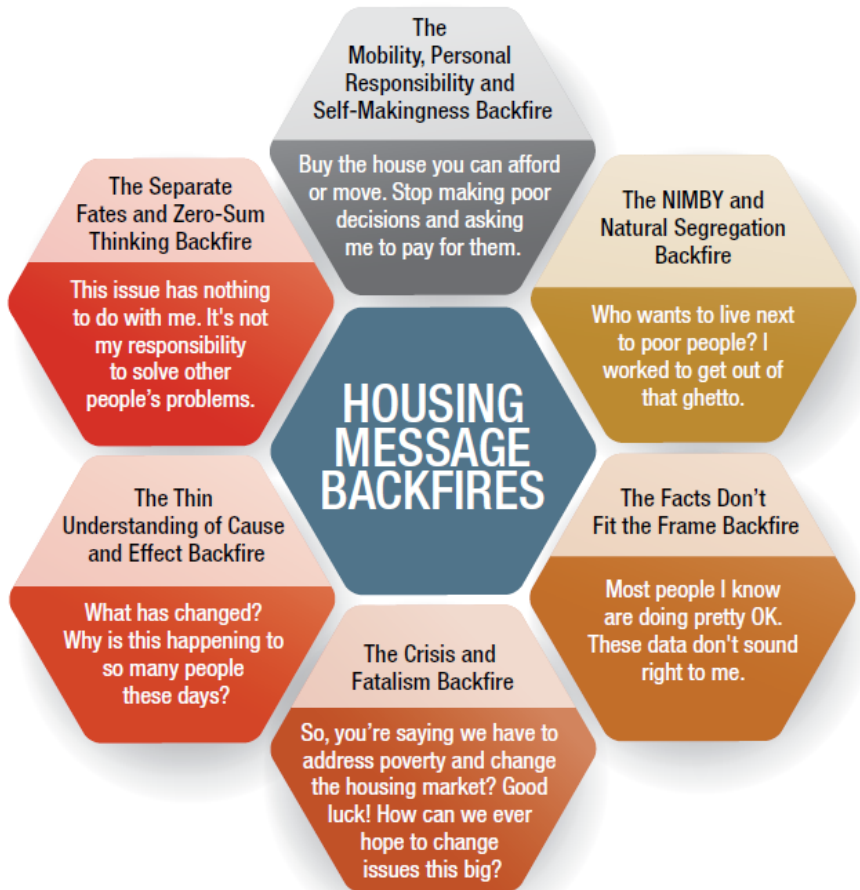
The Mobility, Personal Responsibility and Self-Makingness Backfire

Buy the house you can afford or move. Stop making poor decisions and asking me to pay for them.

The Separate Fates and Zero-Sum Thinking Backfire

This issue has nothing to do with me. It's not my responsibility to solve other people's problems.

The NIMBY and Natural Segregation Backfire

Who wants to live next to poor people? I worked to get out of that ghetto.

HOUSING MESSAGE BACKFIRES

The Thin Understanding of Cause and Effect Backfire

What has changed? Why is this happening to so many people these days?

The Facts Don't Fit the Frame Backfire

Most people I know are doing pretty OK. These data don't sound right to me.

The Crisis and Fatalism Backfire

So, you're saying we have to address poverty and change the housing market? Good luck! How can we ever hope to change issues this big?